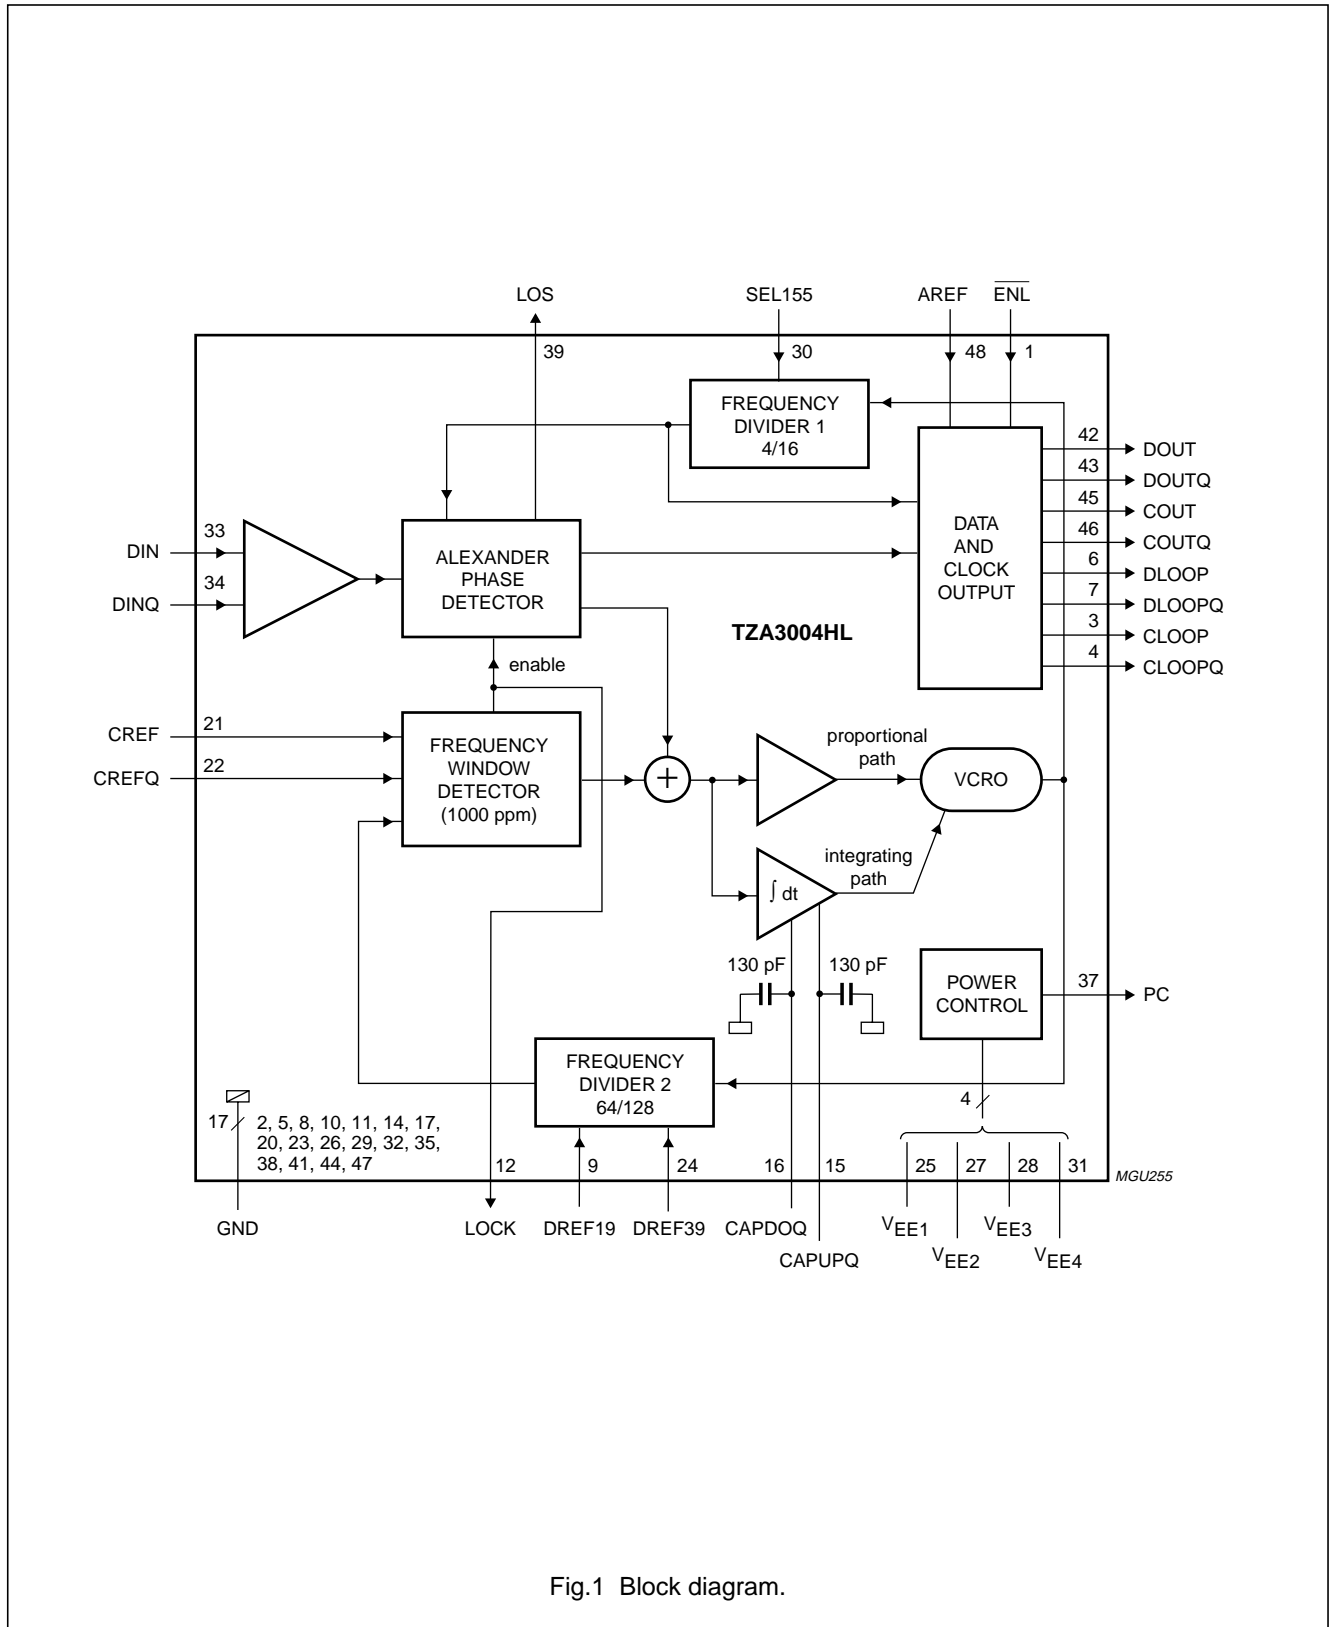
LOS
SEL155
AREF
$\overline{ENL}$
39
30
48
1
FREQUENCY DIVIDER 1 4/16
42 DOUT
43 DOUTQ
45 COUT
46 COUTQ
6 DLOOP
7 DLOOPQ
3 CLOOP
4 CLOOPQ
DATA AND CLOCK OUTPUT
DIN 33
DINQ 34
ALEXANDER PHASE DETECTOR
TZA3004HL
enable
CREF 21
CREFQ 22
FREQUENCY WINDOW DETECTOR (1000 ppm)
+
proportional path
VCRO
integrating path
$\int dt$
130 pF
130 pF
POWER CONTROL
37 PC
FREQUENCY DIVIDER 2 64/128
4
17
2, 5, 8, 10, 11, 14, 17, 20, 23, 26, 29, 32, 35, 38, 41, 44, 47
12
9
24
16
15
25
27
28
31
MGU255
GND
LOCK
DREF19
DREF39
CAPDOQ
CAPUPQ
$V_{EE1}$
$V_{EE2}$
$V_{EE3}$
$V_{EE4}$

Fig.1 Block diagram.